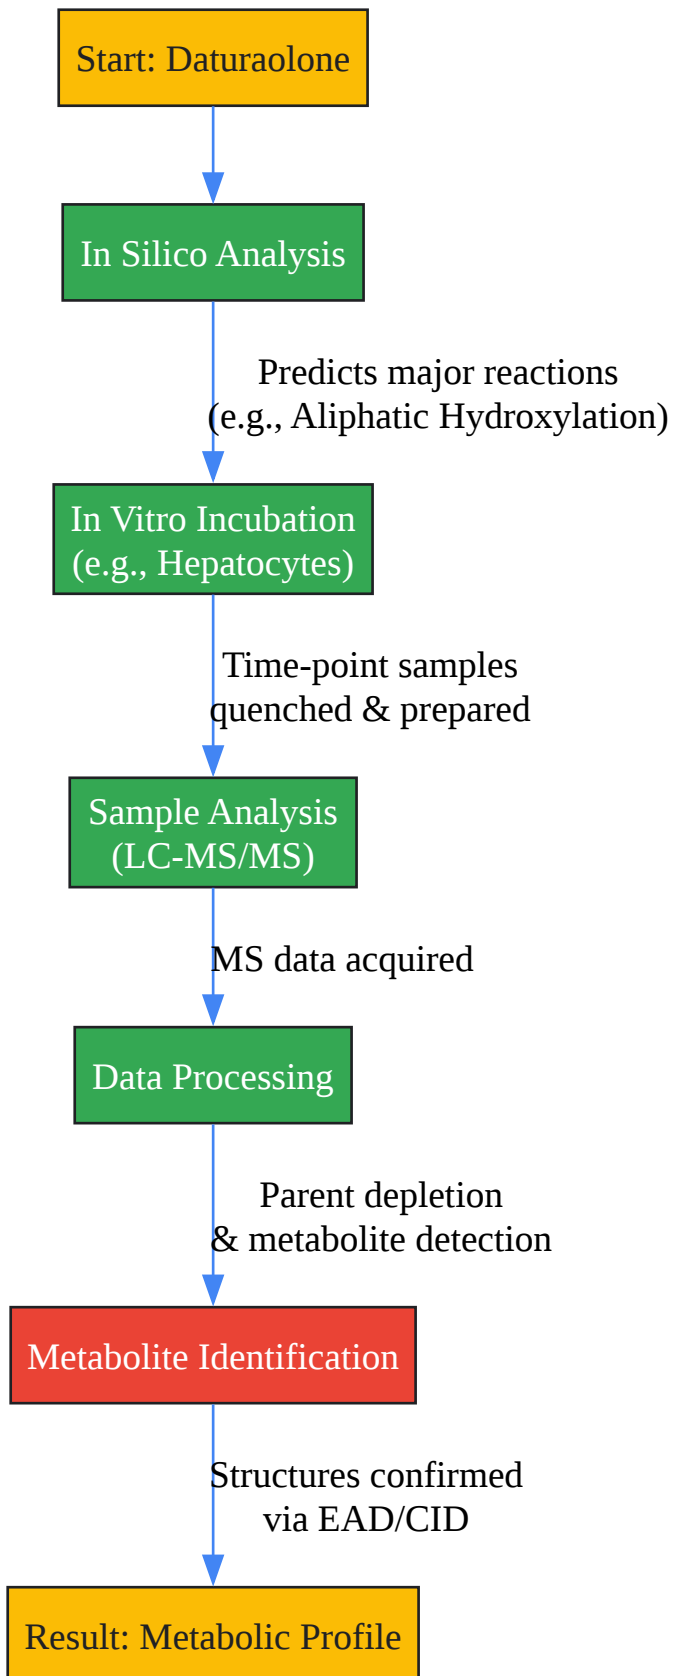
Start: Daturaolone

In Silico Analysis

Predicts major reactions
(e.g., Aliphatic Hydroxylation)

In Vitro Incubation
(e.g., Hepatocytes)

Time-point samples
quenched & prepared

Sample Analysis
(LC-MS/MS)

MS data acquired

Data Processing

Parent depletion
& metabolite detection

Metabolite Identification

Structures confirmed
via EAD/CID

Result: Metabolic Profile